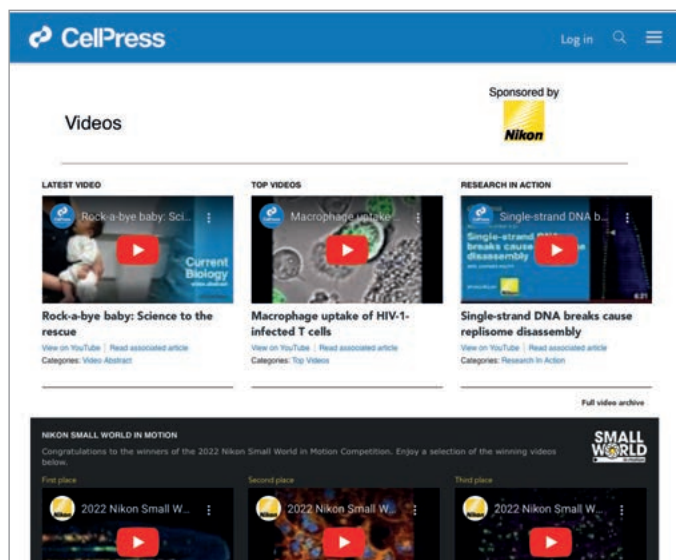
CellPress

Log in

Videos

Sponsored by

Nikon

LATEST VIDEO

Rock-a-bye baby: Sci...

Current Biology

Rock-a-bye baby: Science to the rescue

View on YouTube | Read associated article

Categories: Video Abstract

TOP VIDEOS

Macrophage uptake...

Macrophage uptake of HIV-1-infected T cells

View on YouTube | Read associated article

Categories: Top Videos

RESEARCH IN ACTION

Single-strand DNA b...

Single-strand DNA breaks cause replisome disassembly

6:21

Single-strand DNA breaks cause replisome disassembly

View on YouTube | Read associated article

Categories: Research In Action

Full video archive

NIKON SMALL WORLD IN MOTION

Congratulations to the winners of the 2022 Nikon Small World in Motion Competition. Enjoy a selection of the winning videos below.

SMALL WORLD

First place

2022 Nikon Small W...

Second place

2022 Nikon Small W...

Third place

2022 Nikon Small W...